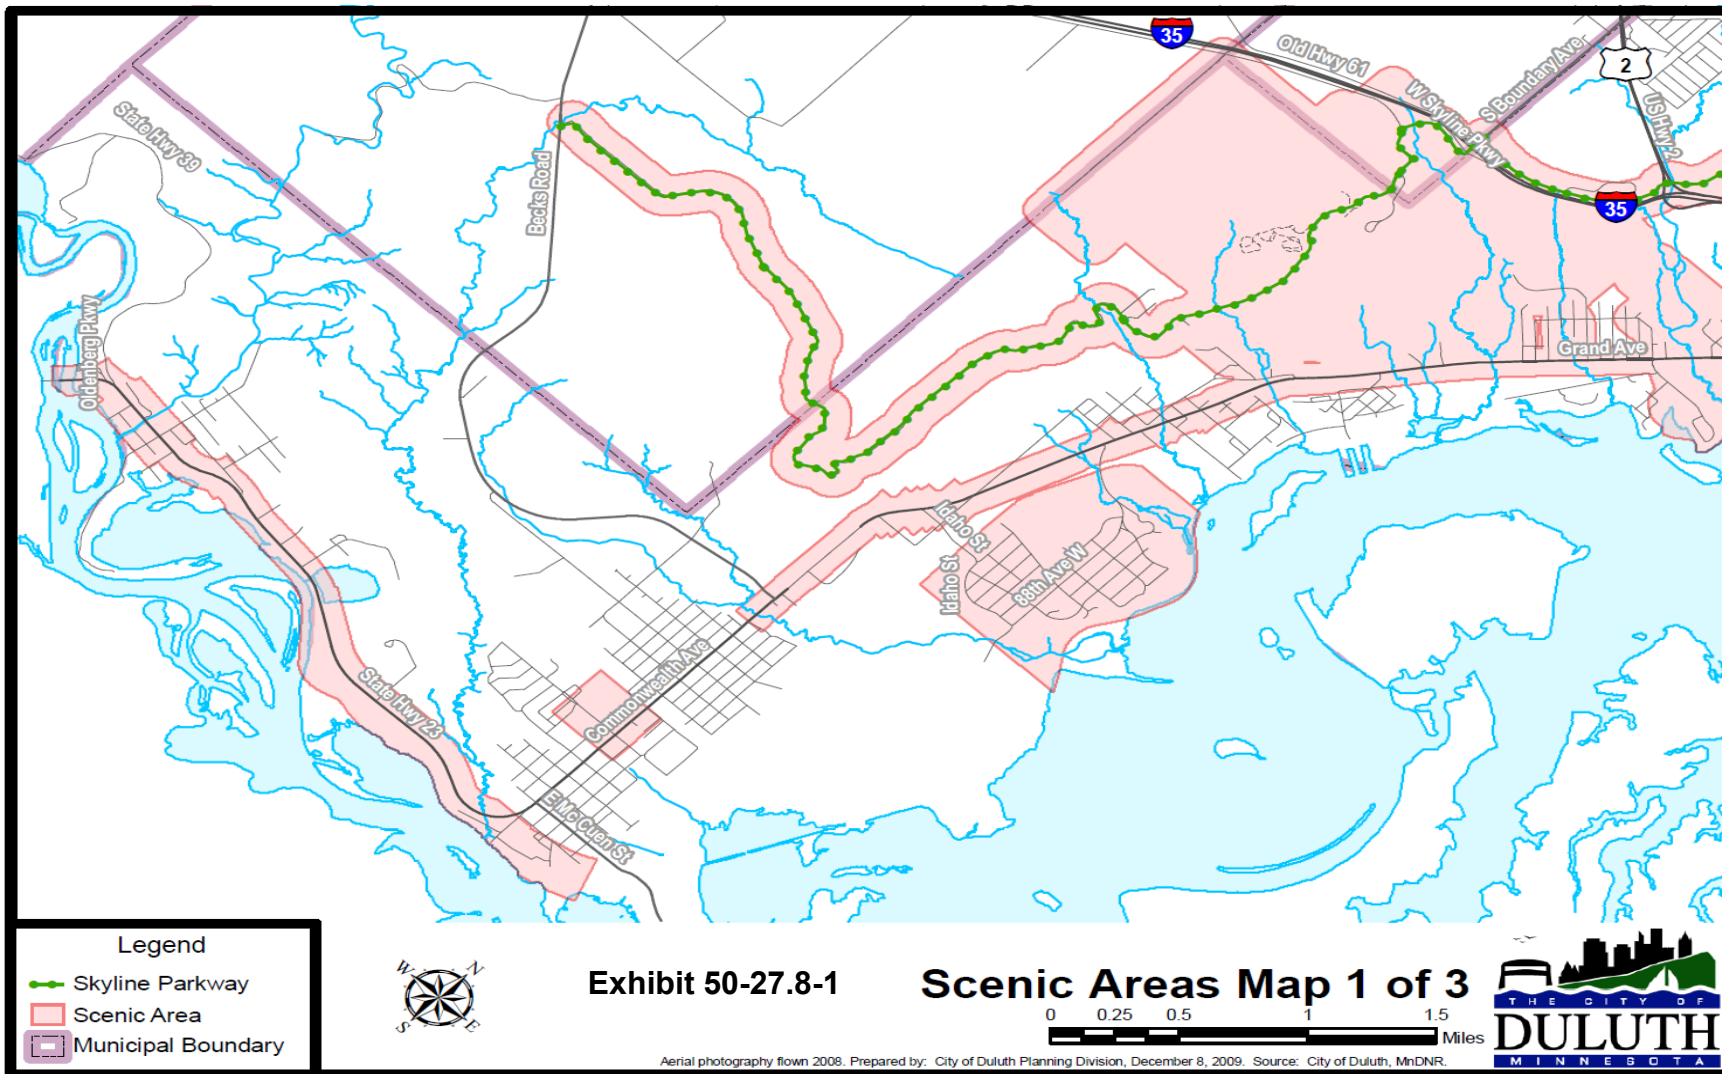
35
Old Hwy 61
S Boundary Ave
2
W Skyline Pkwy
US Hwy 2
35
State Hwy 39
Becks Road
Oldenberg Pkwy
Grand Ave
Idaho St
Idaho St
88th Ave W
Commonwealth Ave
State Hwy 23
E McCuen St

Legend
Skyline Parkway
Scenic Area
Municipal Boundary

W N S E

Exhibit 50-27.8-1

Scenic Areas Map 1 of 3

0 0.25 0.5 1 1.5 Miles

THE CITY OF DULUTH MINNESOTA

Aerial photography flown 2008. Prepared by: City of Duluth Planning Division, December 8, 2009. Source: City of Duluth, MnDNR.